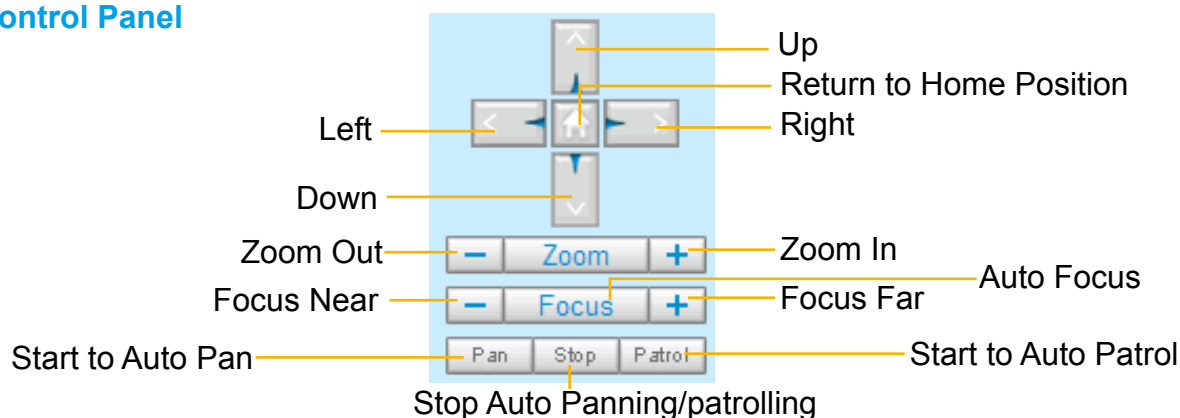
ontrol Panel

Up
Return to Home Position
Left
Right
Down
Zoom Out
Zoom
Zoom In
Auto Focus
Focus Near
Focus
Focus Far
Start to Auto Pan
Pan
Stop
Patrol
Start to Auto Patrol
Stop Auto Panning/patrolling